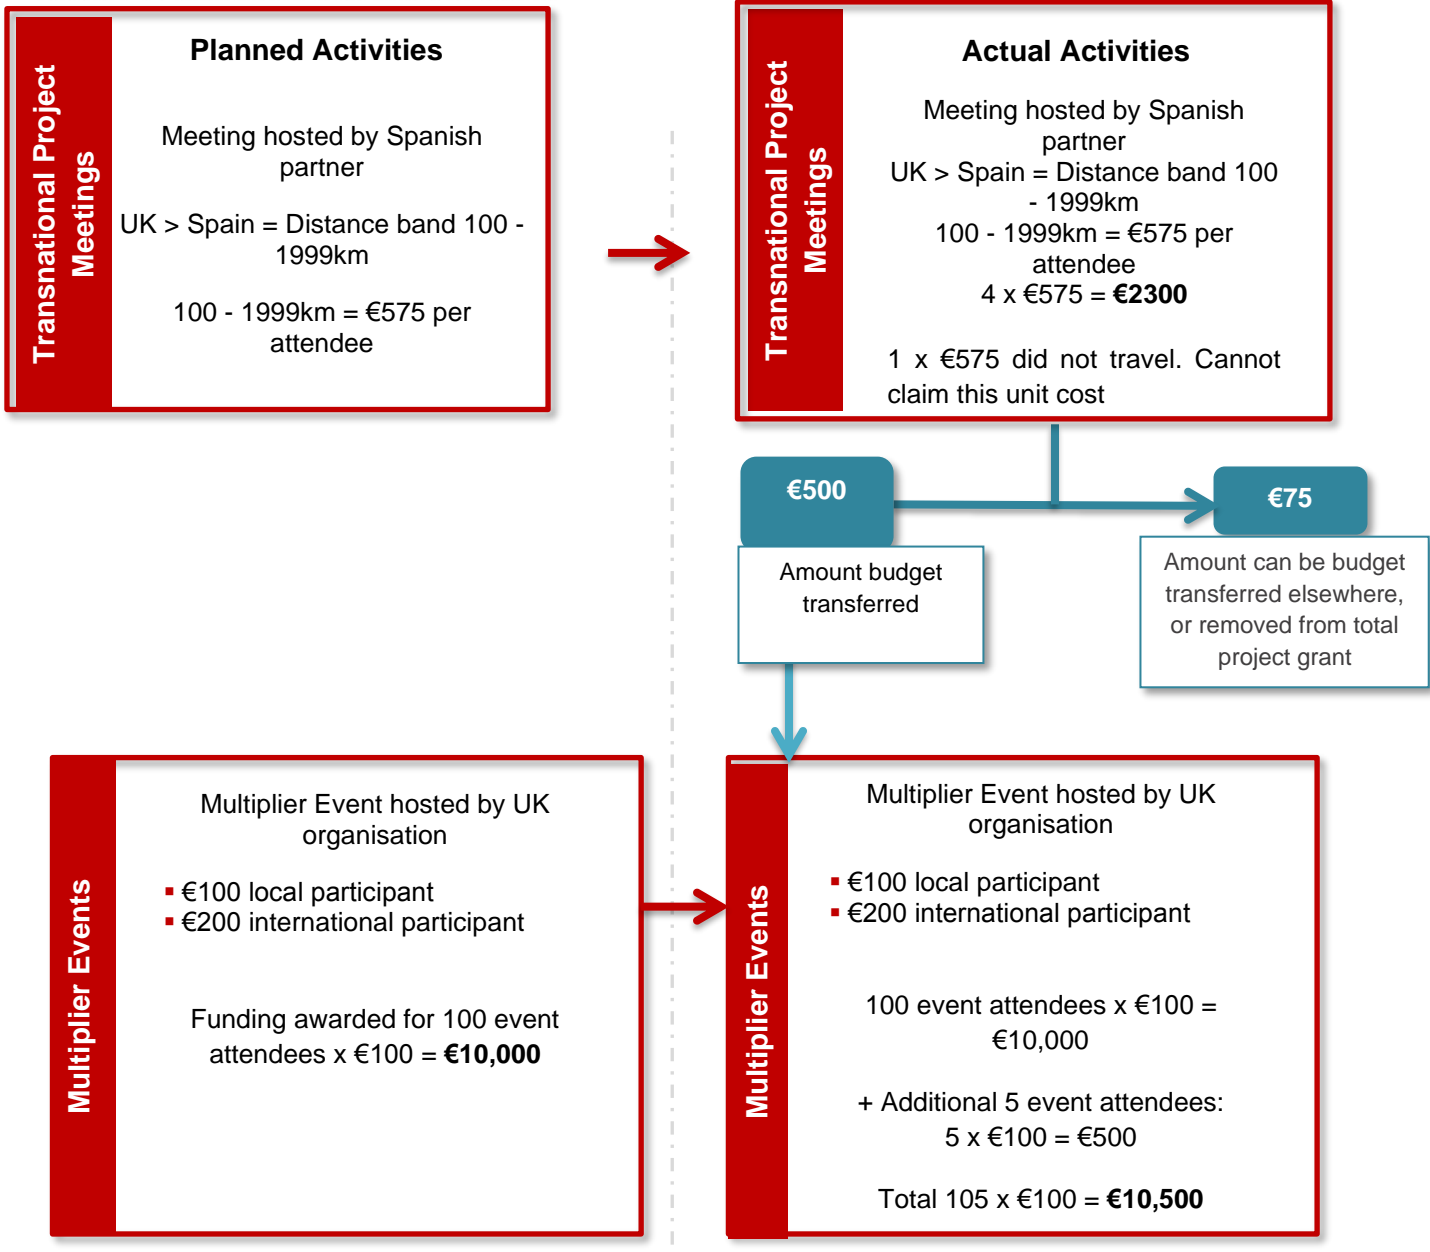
Transnational Project Meetings

Planned Activities

Meeting hosted by Spanish partner

UK > Spain = Distance band 100 - 1999km

100 - 1999km = €575 per attendee

Transnational Project Meetings

Actual Activities

Meeting hosted by Spanish partner
UK > Spain = Distance band 100 - 1999km
100 - 1999km = €575 per attendee
4 x €575 = **€2300**

1 x €575 did not travel. Cannot claim this unit cost

€500

Amount budget transferred

€75

Amount can be budget transferred elsewhere, or removed from total project grant

Multiplier Events

Multiplier Event hosted by UK organisation

- €100 local participant
- €200 international participant

Funding awarded for 100 event attendees x €100 = **€10,000**

Multiplier Events

Multiplier Event hosted by UK organisation

- €100 local participant
- €200 international participant

100 event attendees x €100 = €10,000

+ Additional 5 event attendees: 5 x €100 = €500

Total 105 x €100 = **€10,500**